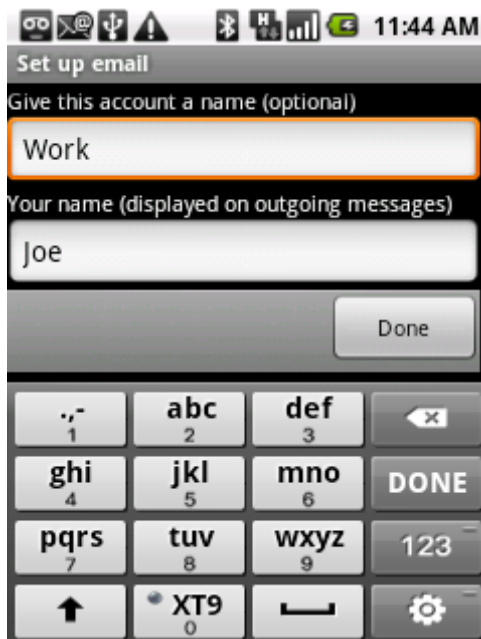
11:44 AM

Set up email

Give this account a name (optional)

Work

Your name (displayed on outgoing messages)

Joe

Done

.,-
1

abc
2

def
3

ghi
4

jkl
5

mno
6

DONE

pqrs
7

tuv
8

wxyz
9

123

XT9
0